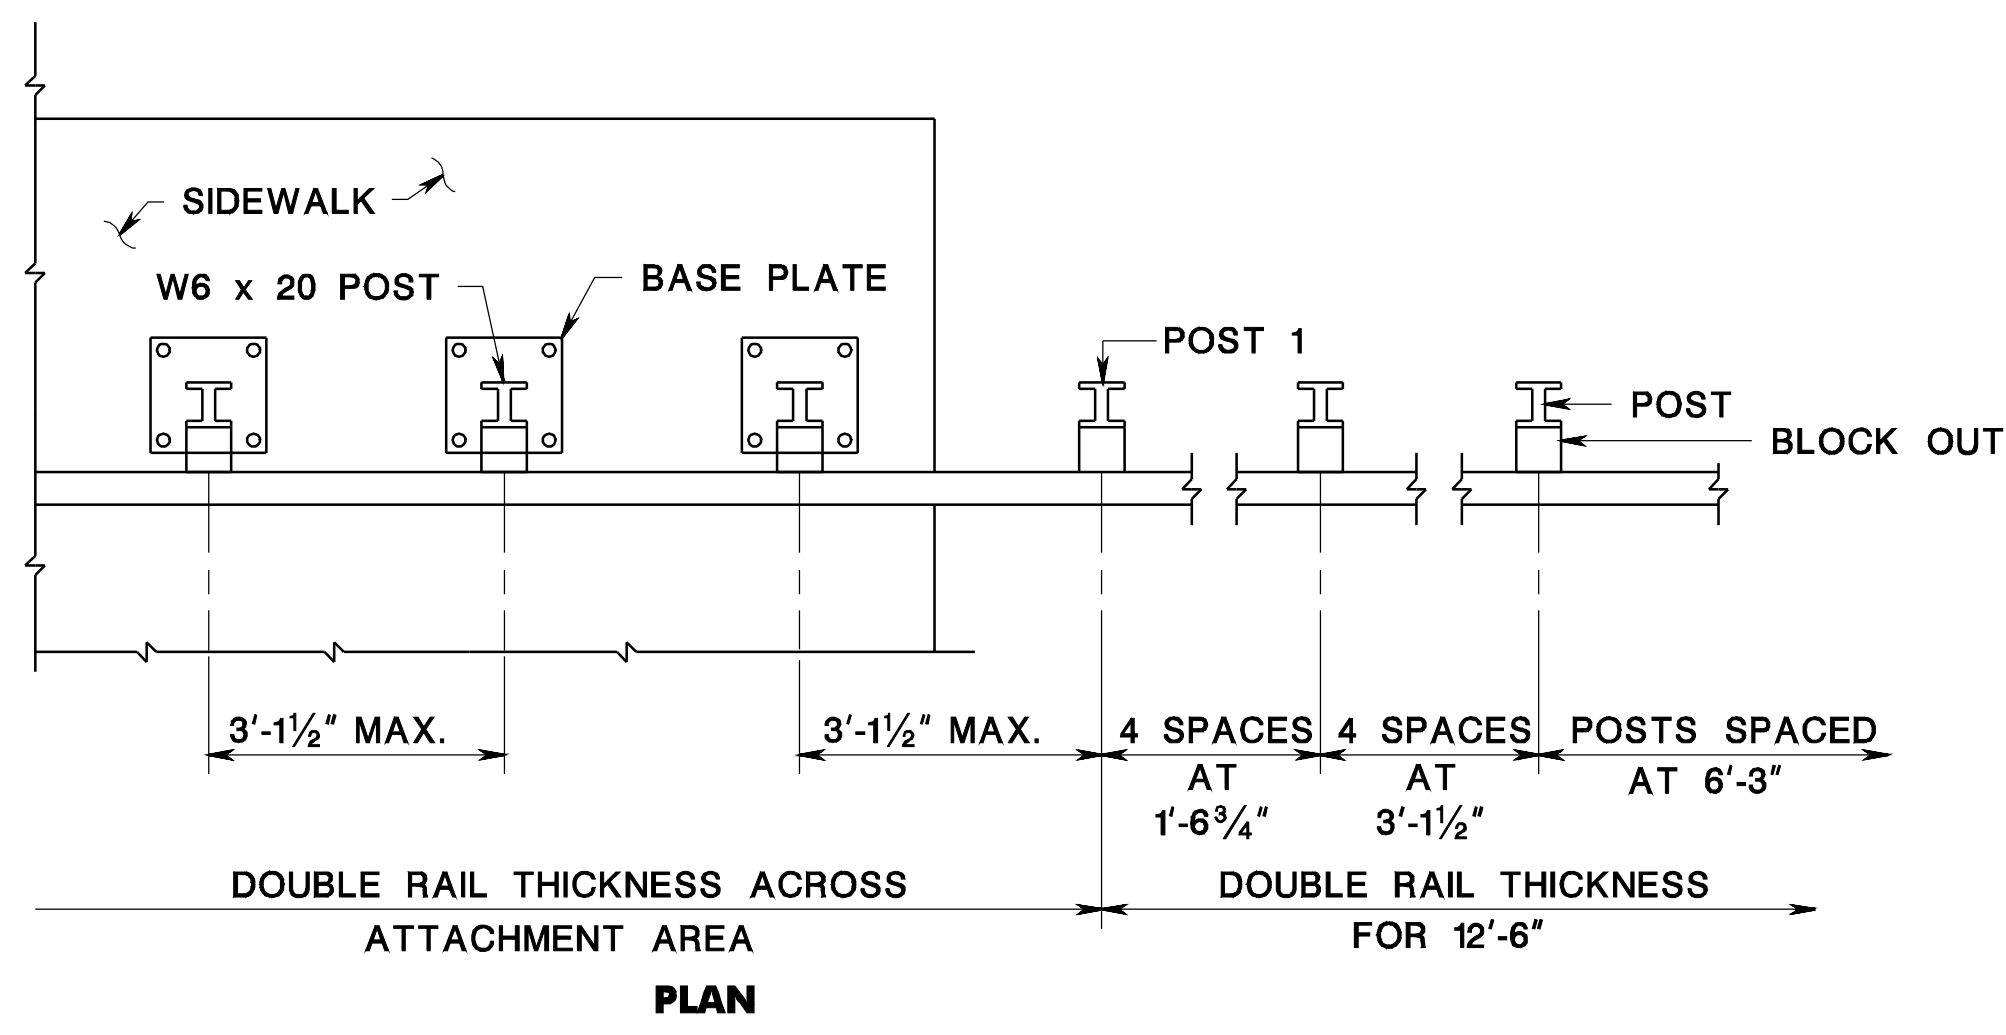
SIDEWALK

W6 x 20 POST

BASE PLATE

POST 1

POST

BLOCK OUT

3'-1$\frac{1}{2}$" MAX.

3'-1$\frac{1}{2}$" MAX.

4 SPACES AT 1'-6$\frac{3}{4}$"

4 SPACES AT 3'-1$\frac{1}{2}$"

POSTS SPACED AT 6'-3"

DOUBLE RAIL THICKNESS ACROSS ATTACHMENT AREA

DOUBLE RAIL THICKNESS FOR 12'-6"

PLAN